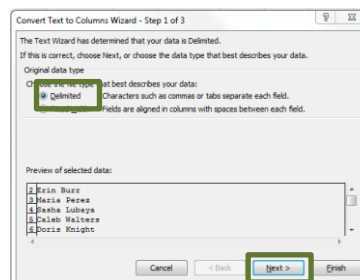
Convert Text to Columns Wizard - Step 1 of 3

?

The Text Wizard has determined that your data is Delimited.

If this is correct, choose Next, or choose the data type that best describes your data.

Original data type

Cho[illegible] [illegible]at best describes your data:

Delimited - Characters such as commas or tabs separate each field.

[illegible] - Fields are aligned in columns with spaces between each field.

Preview of selected data:

2 Erin Burr
3 Maria Perez
4 Sasha Lubaya
5 Caleb Walters
6 Doris Knight

Cancel

< Back

Next >

Finish